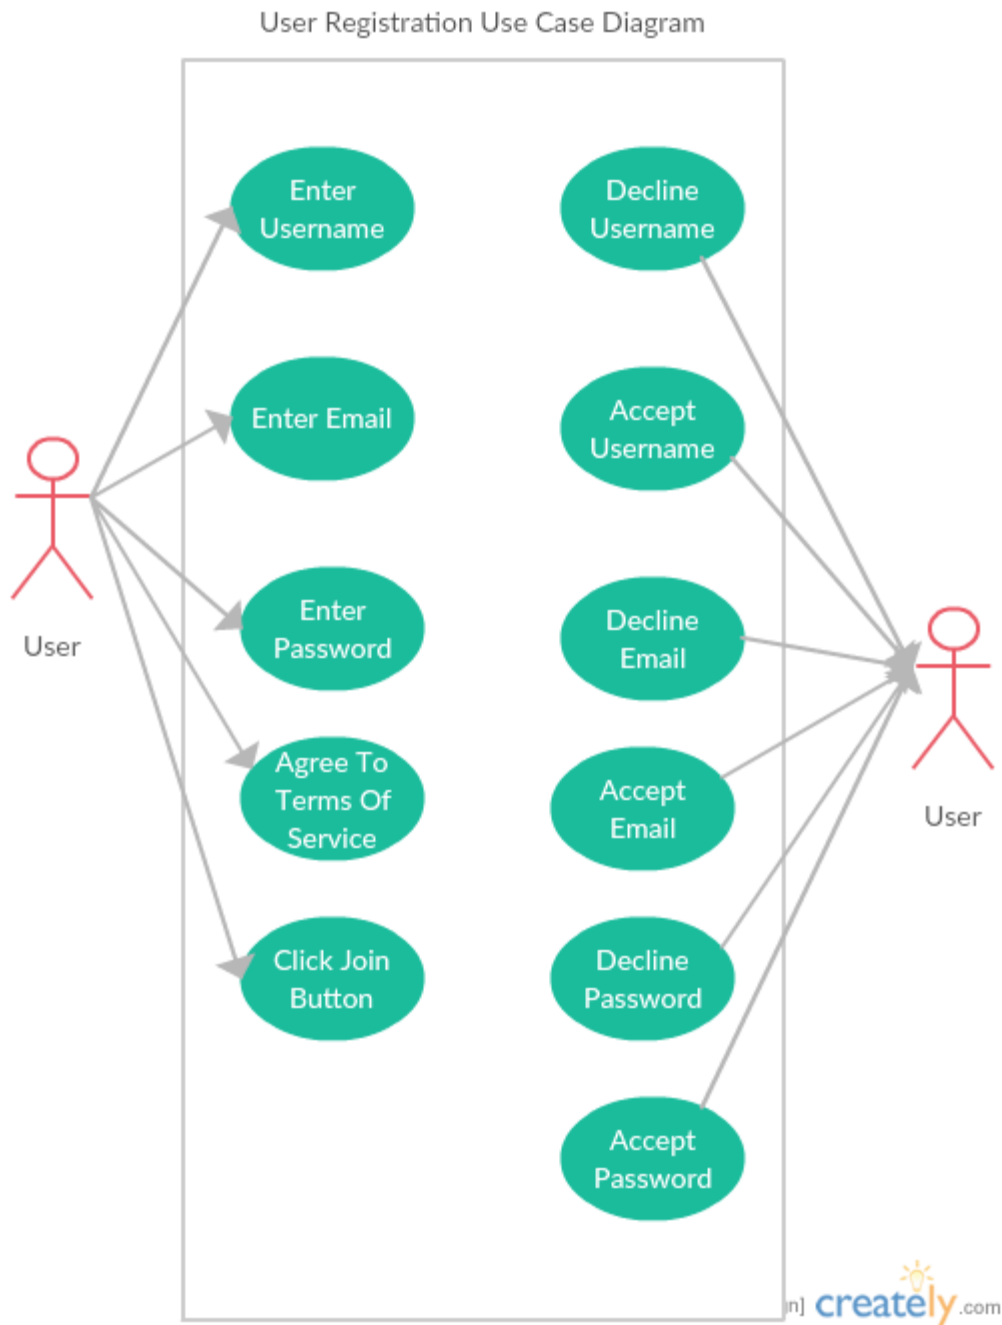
User Registration Use Case Diagram

User

Enter Username

Enter Email

Enter Password

Agree To Terms Of Service

Click Join Button

Decline Username

Accept Username

Decline Email

Accept Email

Decline Password

Accept Password

User

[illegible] creately.com